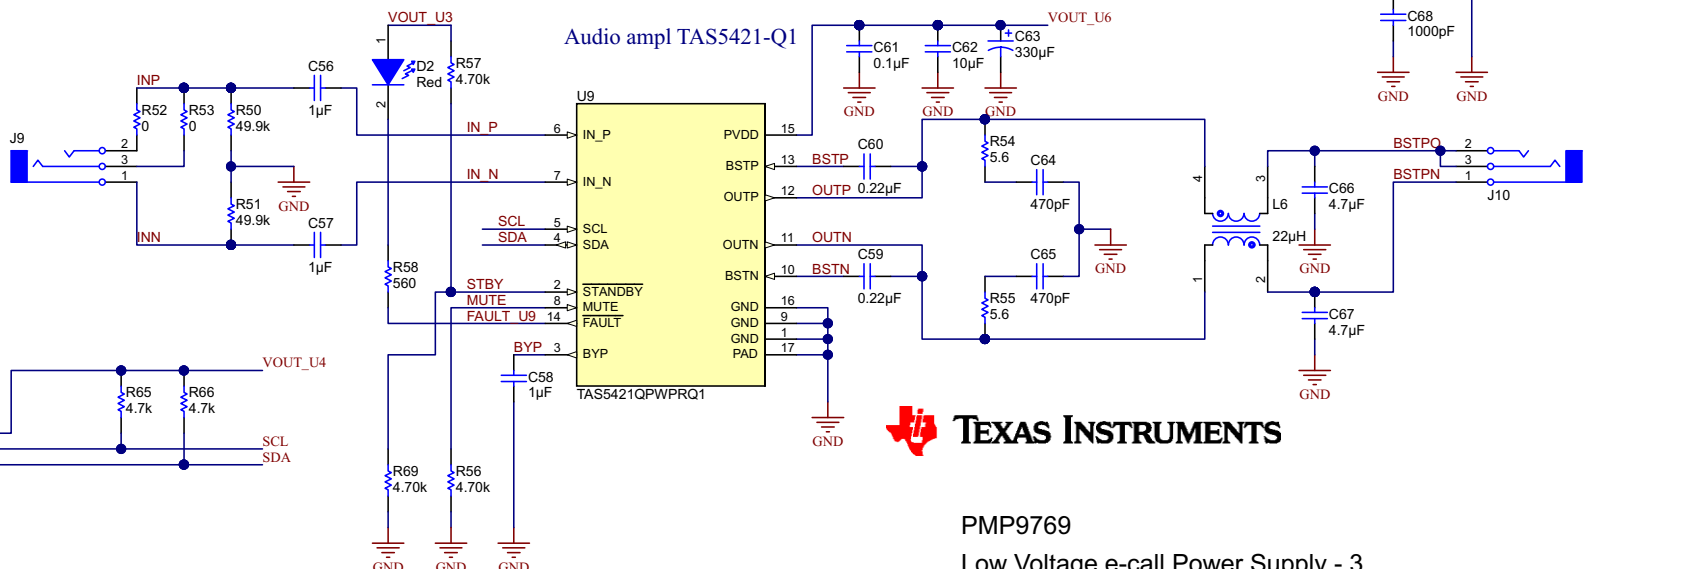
VOUT_U3
Audio ampl TAS5421-Q1
VOUT_U6
C68
1000pF
GND
GND
C61
0.1µF
C62
10µF
C63
330µF
GND
GND
GND
INP
R52
0
R53
0
R50
49.9k
C56
1µF
D2
Red
R57
4.70k
1
2
J9
2
3
1
GND
R51
49.9k
C57
1µF
INN
IN_P
IN_N
SCL
SDA
U9
6 IN_P
7 IN_N
5 SCL
4 SDA
PVDD 15
BSTP 13
OUTP 12
OUTN 11
BSTN 10
BSTP
OUTP
C60
0.22µF
OUTN
BSTN
C59
0.22µF
R54
5.6
C64
470pF
C65
470pF
R55
5.6
GND
L6
22µH
4
3
1
2
BSTPO
BSTPN
2
3
1
J10
C66
4.7µF
GND
C67
4.7µF
GND
R58
560
STBY
MUTE
FAULT_U9
2 $\overline{STANDBY}$
8 $\overline{MUTE}$
14 $\overline{FAULT}$
BYP 3 BYP
GND 16
GND 9
GND 1
PAD 17
C58
1µF
TAS5421QPWPRQ1
GND
VOUT_U4
R65
4.7k
R66
4.7k
SCL
SDA
R69
4.70k
R56
4.70k
GND
GND
GND
TEXAS INSTRUMENTS
PMP9769
Low Voltage e-call Power Supply - 3